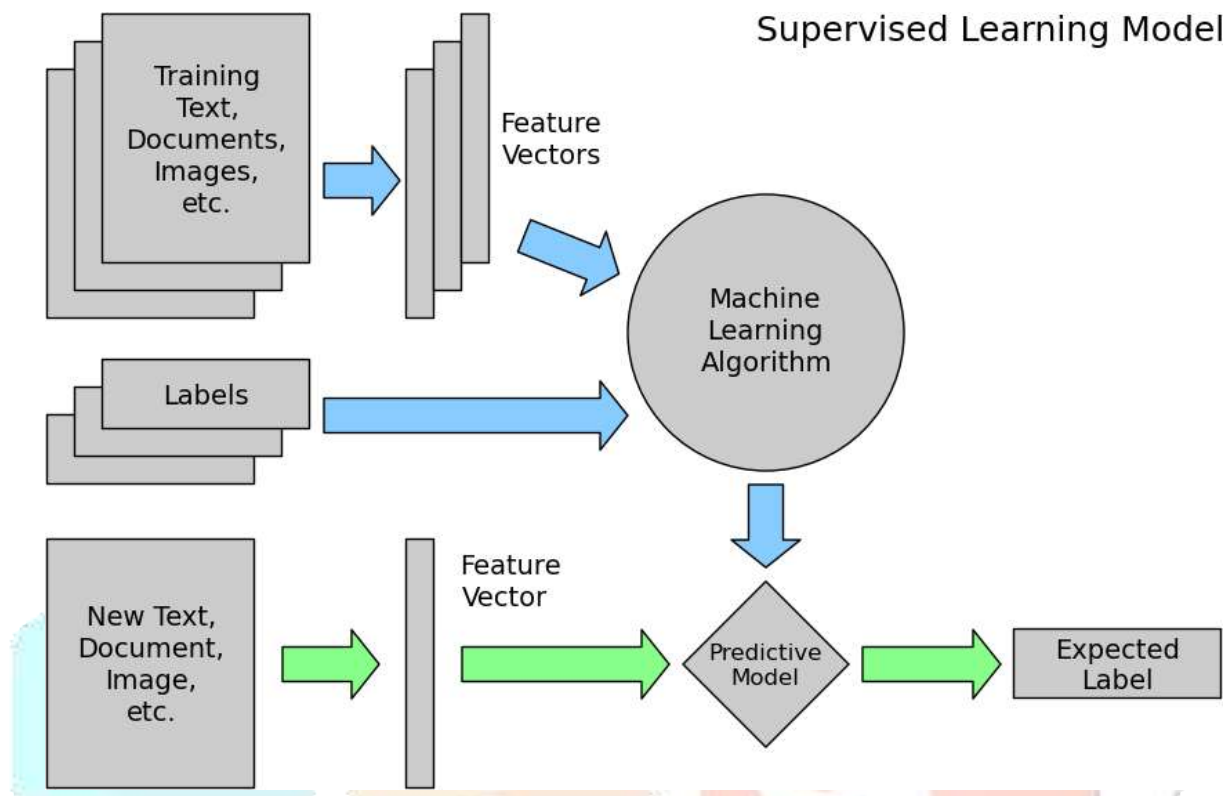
Supervised Learning Model

Training Text, Documents, Images, etc.

Feature Vectors

Machine Learning Algorithm

Labels

New Text, Document, Image, etc.

Feature Vector

Predictive Model

Expected Label